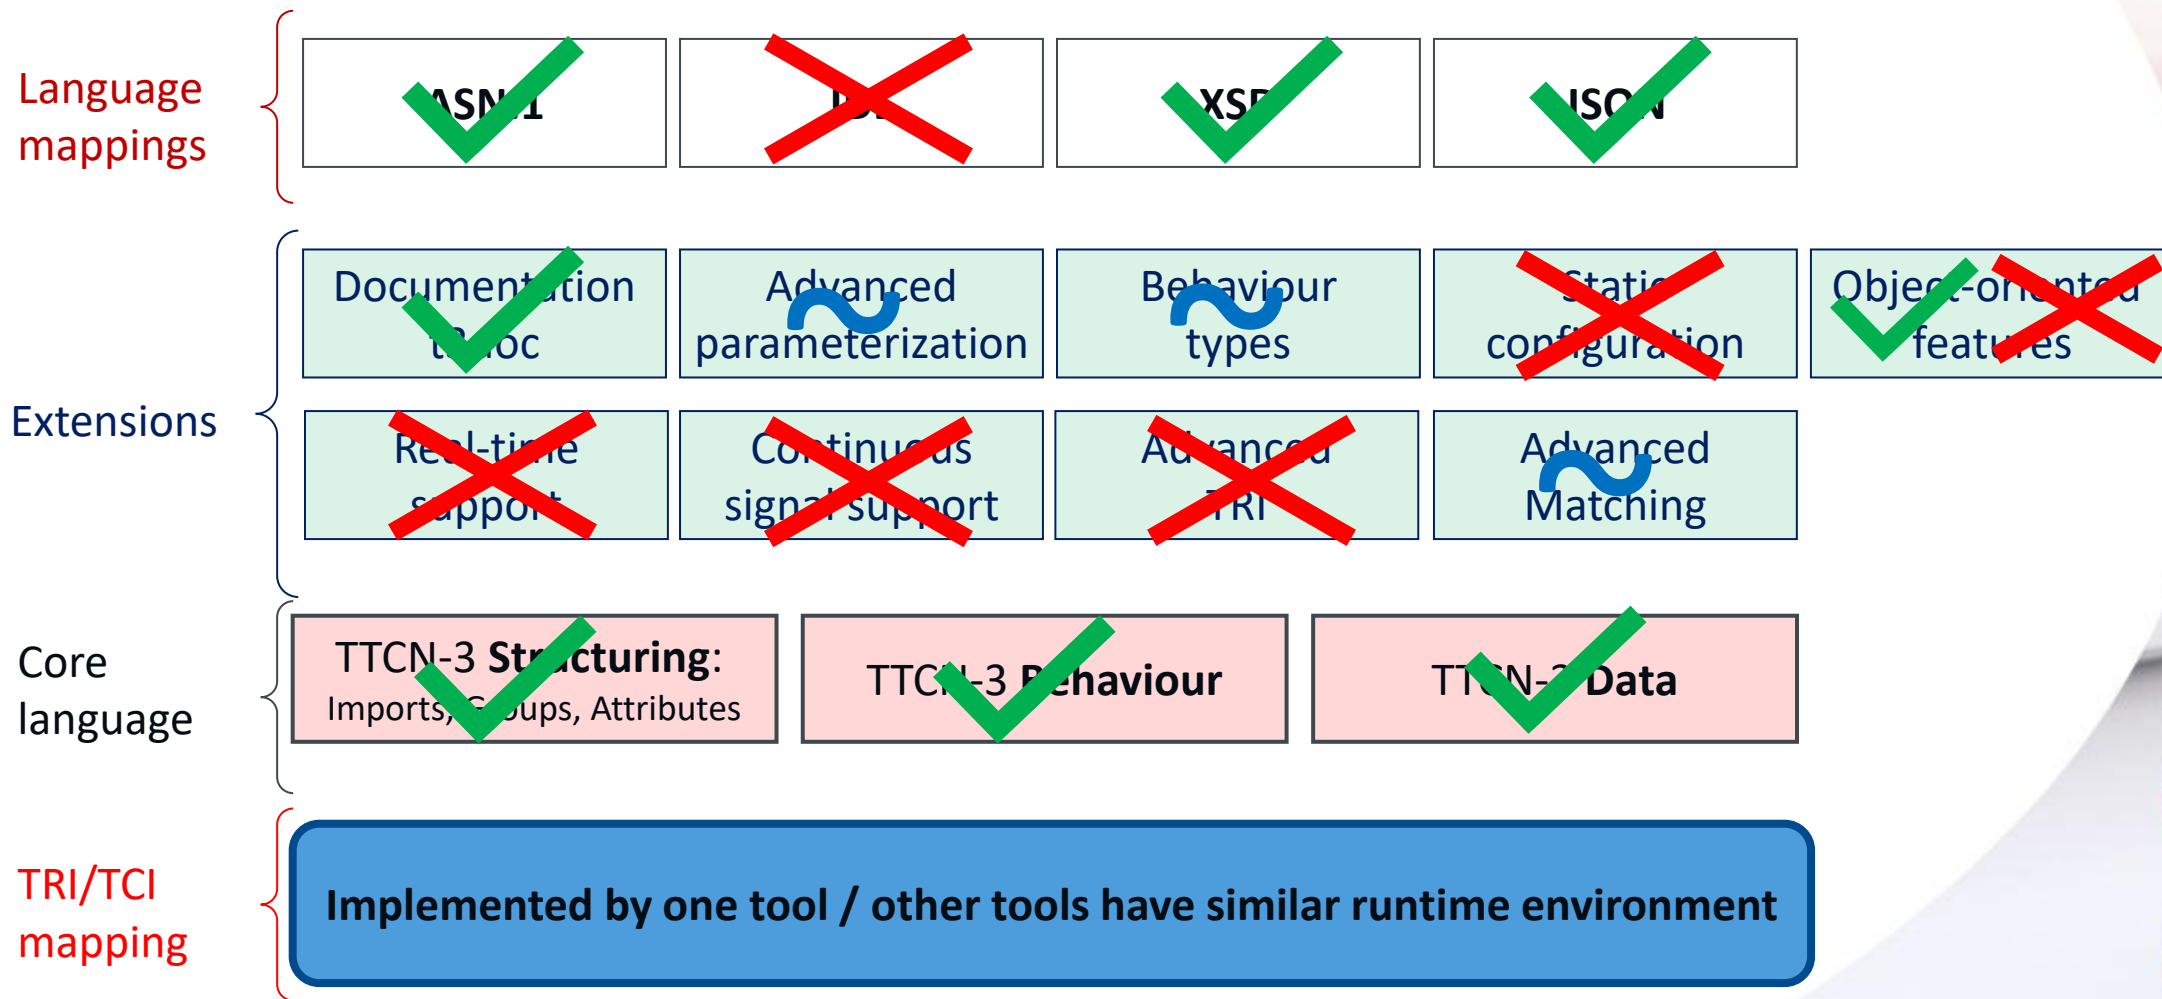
Language mappings

ASN.1

IDL

XSD

JSON

Extensions

Documentation T3Doc

Advanced parameterization

Behaviour types

Static configuration

Object-oriented features

Real-time support

Continuous signal support

Advanced TRI

Advanced Matching

Core language

TTCN-3 **Structuring**: Imports, Groups, Attributes

TTCN-3 **Behaviour**

TTCN-3 **Data**

TRI/TCI mapping

**Implemented by one tool / other tools have similar runtime environment**